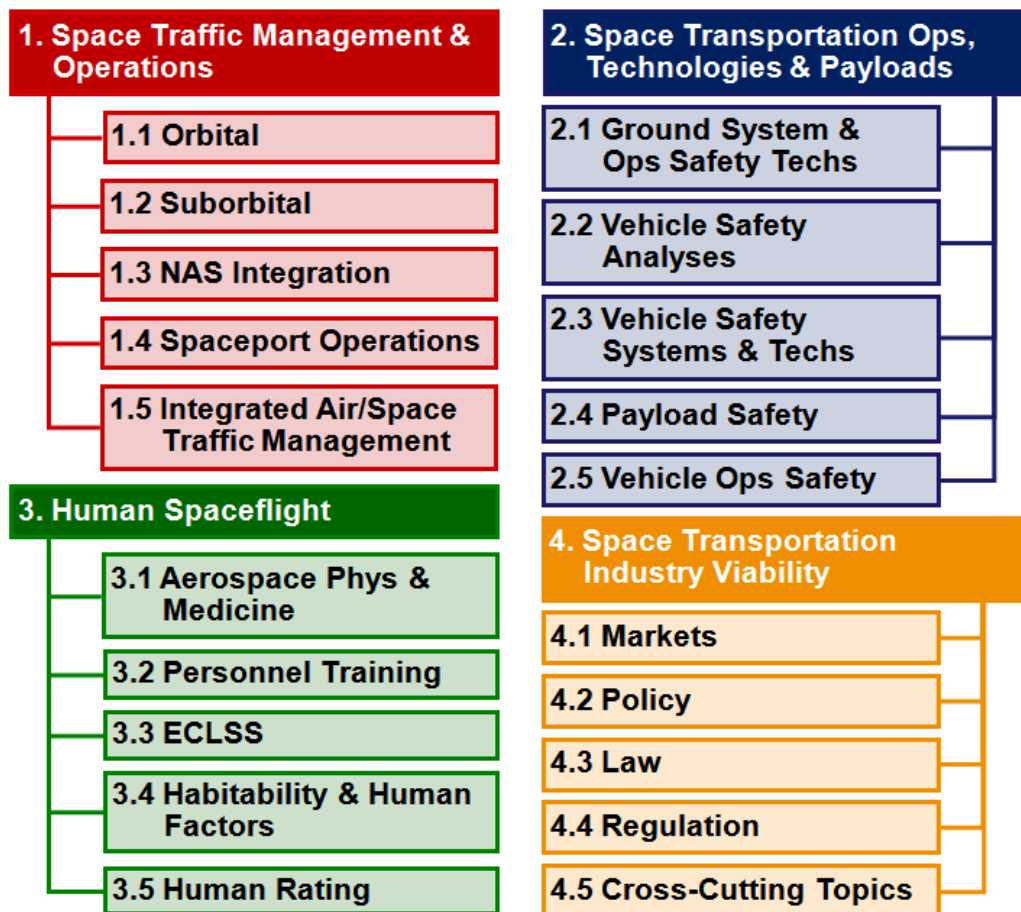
1. Space Traffic Management & Operations

1.1 Orbital

1.2 Suborbital

1.3 NAS Integration

1.4 Spaceport Operations

1.5 Integrated Air/Space Traffic Management

3. Human Spaceflight

3.1 Aerospace Phys & Medicine

3.2 Personnel Training

3.3 ECLSS

3.4 Habitability & Human Factors

3.5 Human Rating

2. Space Transportation Ops, Technologies & Payloads

2.1 Ground System & Ops Safety Techs

2.2 Vehicle Safety Analyses

2.3 Vehicle Safety Systems & Techs

2.4 Payload Safety

2.5 Vehicle Ops Safety

4. Space Transportation Industry Viability

4.1 Markets

4.2 Policy

4.3 Law

4.4 Regulation

4.5 Cross-Cutting Topics